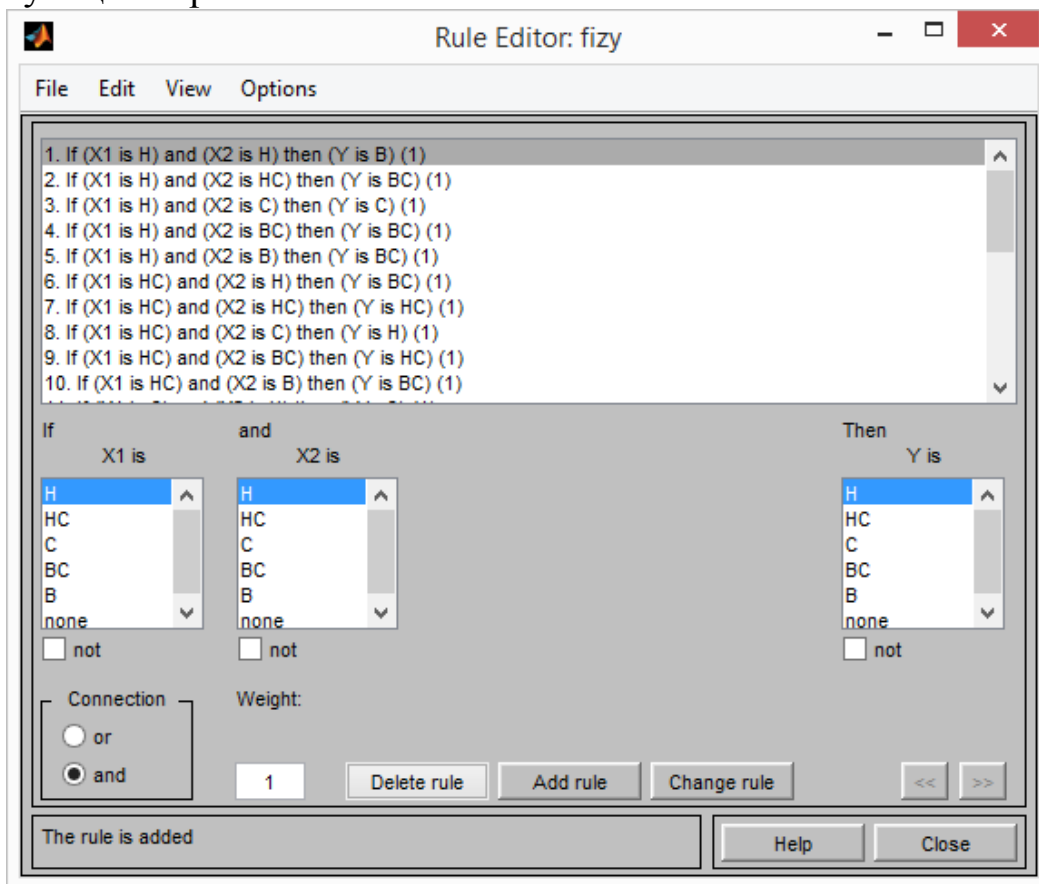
Rule Editor: fizy

File Edit View Options

1. If (X1 is H) and (X2 is H) then (Y is B) (1)
2. If (X1 is H) and (X2 is HC) then (Y is BC) (1)
3. If (X1 is H) and (X2 is C) then (Y is C) (1)
4. If (X1 is H) and (X2 is BC) then (Y is BC) (1)
5. If (X1 is H) and (X2 is B) then (Y is BC) (1)
6. If (X1 is HC) and (X2 is H) then (Y is BC) (1)
7. If (X1 is HC) and (X2 is HC) then (Y is HC) (1)
8. If (X1 is HC) and (X2 is C) then (Y is H) (1)
9. If (X1 is HC) and (X2 is BC) then (Y is HC) (1)
10. If (X1 is HC) and (X2 is B) then (Y is BC) (1)
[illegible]

If
X1 is
H
HC
C
BC
B
none
not

and
X2 is
H
HC
C
BC
B
none
not

Then
Y is
H
HC
C
BC
B
none
not

Connection
or
and

Weight:
1

Delete rule Add rule Change rule << >>

The rule is added

Help Close